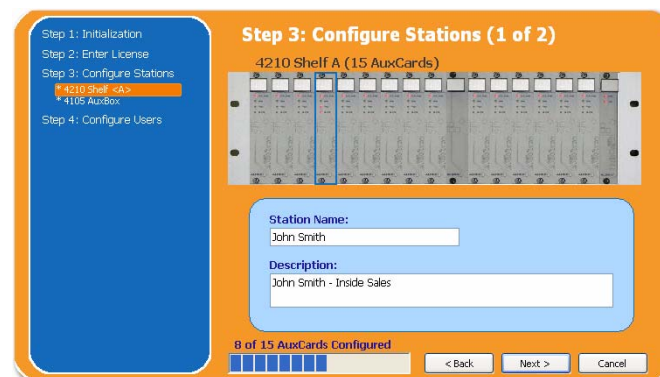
Step 1: Initialization
Step 2: Enter License
Step 3: Configure Stations
* 4210 Shelf <A>
* 4105 AuxBox
Step 4: Configure Users

Step 3: Configure Stations (1 of 2)

4210 Shelf A (15 AuxCards)

Station Name:
John Smith

Description:
John Smith - Inside Sales

8 of 15 AuxCards Configured

< Back
Next >
Cancel